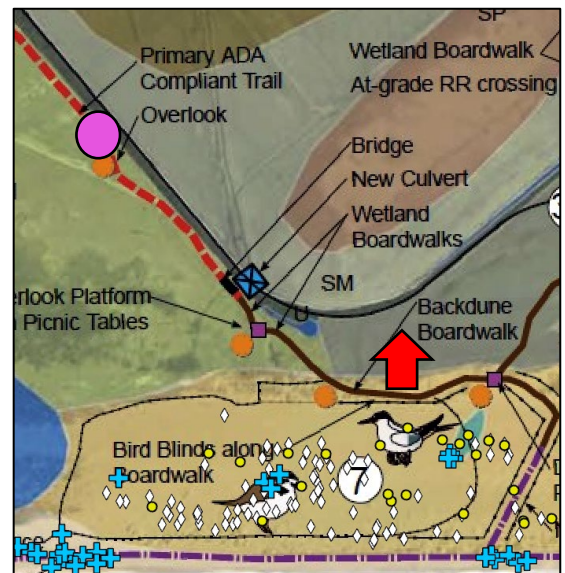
SP
Primary ADA Compliant Trail
Wetland Boardwalk
At-grade RR crossing
Overlook
Bridge
New Culvert
Wetland Boardwalks
SM
U
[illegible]erlook Platform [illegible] Picnic Tables
Backdune Boardwalk
Bird Blinds along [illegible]oardwalk
7